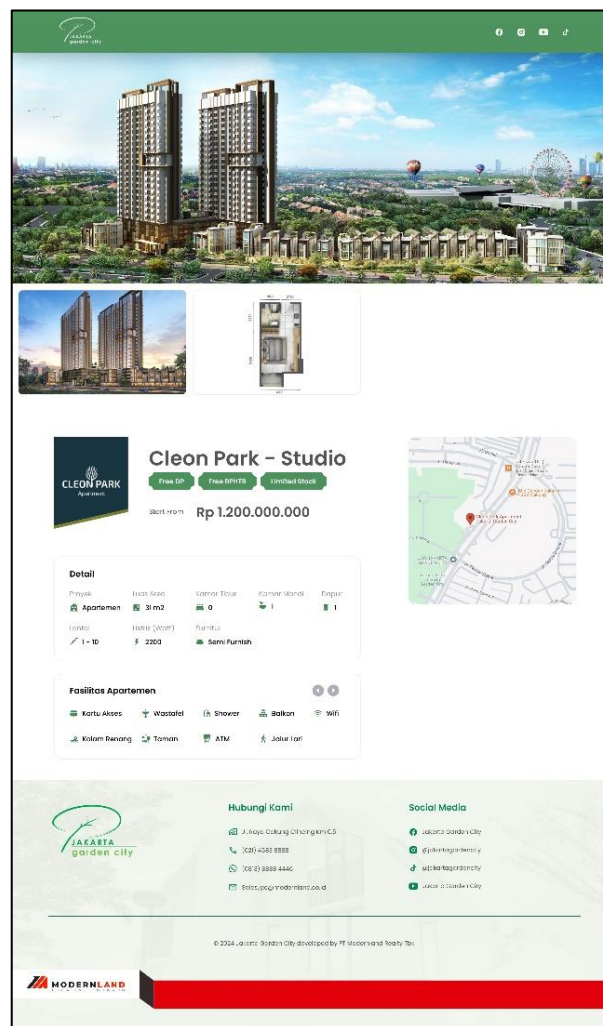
JAKARTA garden city

CLEON PARK Apartment

Cleon Park - Studio

Free DP

Free BPHTB

Limited Stock

Start From

Rp 1.200.000.000

Detail

Proyek

Apartemen

Luas Area

31 m2

Kamar Tidur

0

Kamar Mandi

1

Dapur

1

Lantai

1 - 10

Listrik (Watt)

2200

Furnitur

Semi Furnish

Fasilitas Apartemen

Kartu Akses

Wastafel

Shower

Balkon

Wifi

Kolam Renang

Taman

ATM

Jalur lari

JAKARTA garden city

Hubungi Kami

Jl. Raya Cakung Cilincing km 0.5

(021) 4680 8888

(0812) 8888 4446

Sales.jgc@modernland.co.id

Social Media

Jakarta Garden City

@jakartagardencity

@jakartagardencity

Jakarta Garden City

© 2024 Jakarta Garden City developed by PT Modernland Realty Tbk

MODERNLAND